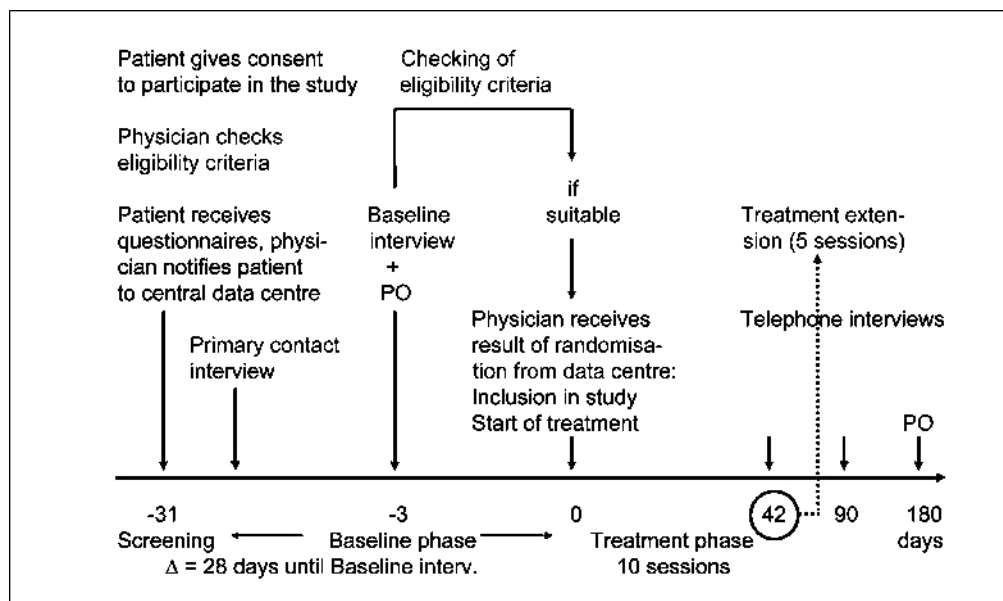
Patient gives consent to participate in the study

Checking of eligibility criteria

Physician checks eligibility criteria

if suitable

Patient receives questionnaires, physician notifies patient to central data centre

Baseline interview + PO

Treatment extension (5 sessions)

Primary contact interview

Physician receives result of randomisation from data centre: Inclusion in study Start of treatment

Telephone interviews

PO

-31 Screening

-3 Baseline phase

$\Delta$ = 28 days until Baseline interv.

0 Treatment phase 10 sessions

42

90

180 days